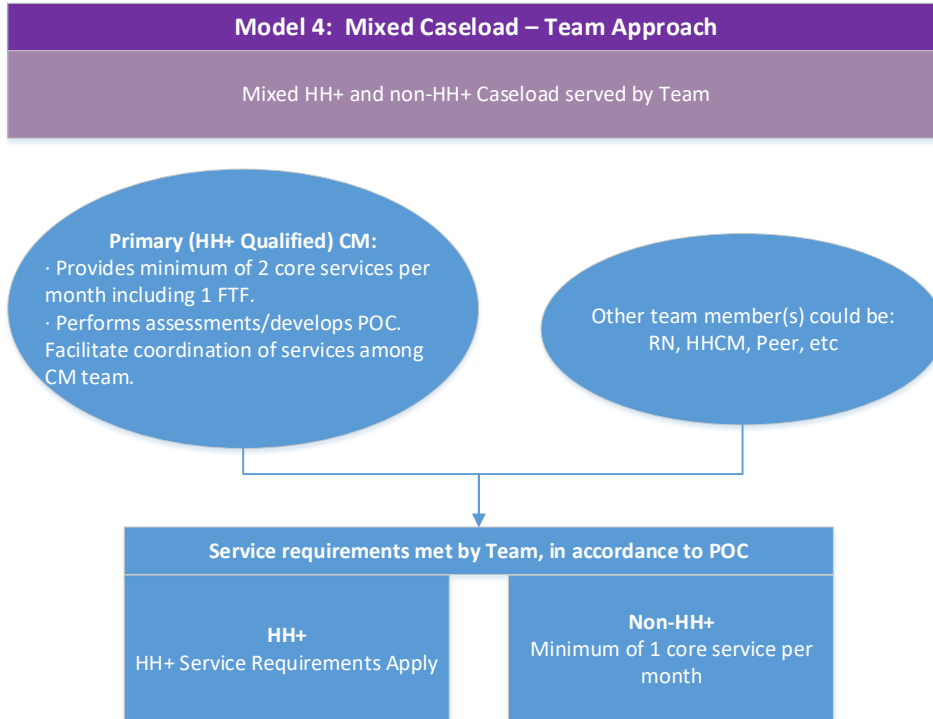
Model 4: Mixed Caseload – Team Approach

Mixed HH+ and non-HH+ Caseload served by Team

Primary (HH+ Qualified) CM:
· Provides minimum of 2 core services per month including 1 FTF.
· Performs assessments/develops POC. Facilitate coordination of services among CM team.

Other team member(s) could be: RN, HHCM, Peer, etc

Service requirements met by Team, in accordance to POC

HH+
HH+ Service Requirements Apply

Non-HH+
Minimum of 1 core service per month